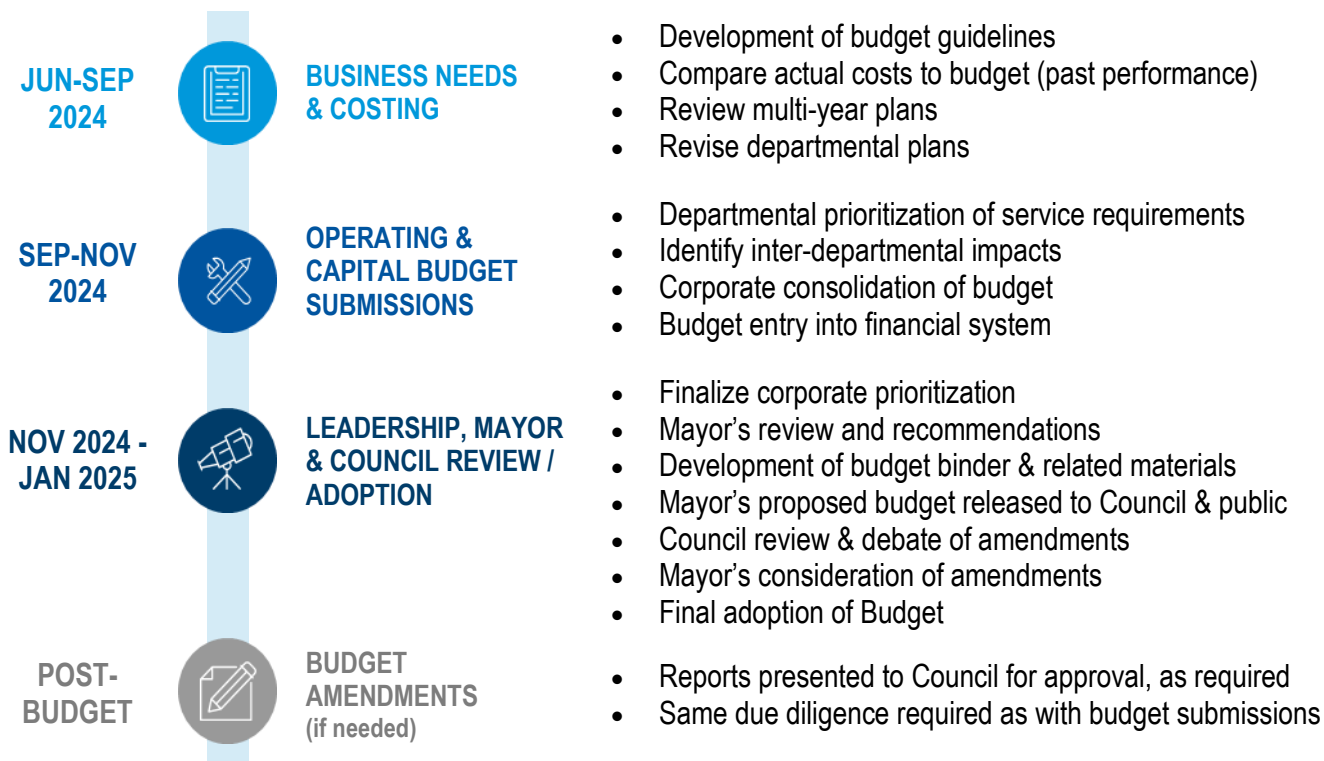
JUN-SEP 2024

BUSINESS NEEDS & COSTING

- Development of budget guidelines
- Compare actual costs to budget (past performance)
- Review multi-year plans
- Revise departmental plans

SEP-NOV 2024

OPERATING & CAPITAL BUDGET SUBMISSIONS

- Departmental prioritization of service requirements
- Identify inter-departmental impacts
- Corporate consolidation of budget
- Budget entry into financial system

NOV 2024 - JAN 2025

LEADERSHIP, MAYOR & COUNCIL REVIEW / ADOPTION

- Finalize corporate prioritization
- Mayor’s review and recommendations
- Development of budget binder & related materials
- Mayor’s proposed budget released to Council & public
- Council review & debate of amendments
- Mayor’s consideration of amendments
- Final adoption of Budget

POST-BUDGET

BUDGET AMENDMENTS (if needed)

- Reports presented to Council for approval, as required
- Same due diligence required as with budget submissions